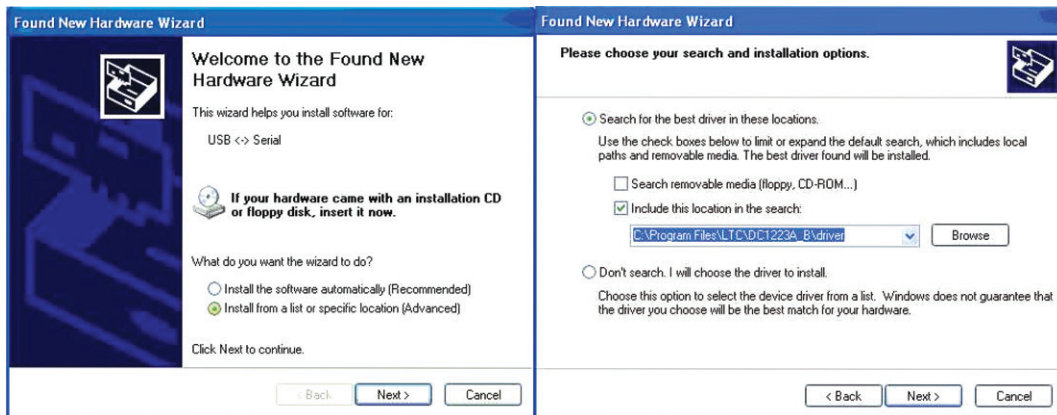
Found New Hardware Wizard

Welcome to the Found New Hardware Wizard

This wizard helps you install software for:

USB <-> Serial

If your hardware came with an installation CD or floppy disk, insert it now.

What do you want the wizard to do?

Install the software automatically (Recommended)

Install from a list or specific location (Advanced)

Click Next to continue.

< Back | Next > | Cancel

Found New Hardware Wizard

Please choose your search and installation options.

Search for the best driver in these locations.

Use the check boxes below to limit or expand the default search, which includes local paths and removable media. The best driver found will be installed.

Search removable media (floppy, CD-ROM...)

Include this location in the search:

C:\Program Files\LTC\DC1223A_B\driver

Browse

Don't search. I will choose the driver to install.

Choose this option to select the device driver from a list. Windows does not guarantee that the driver you choose will be the best match for your hardware.

< Back | Next > | Cancel